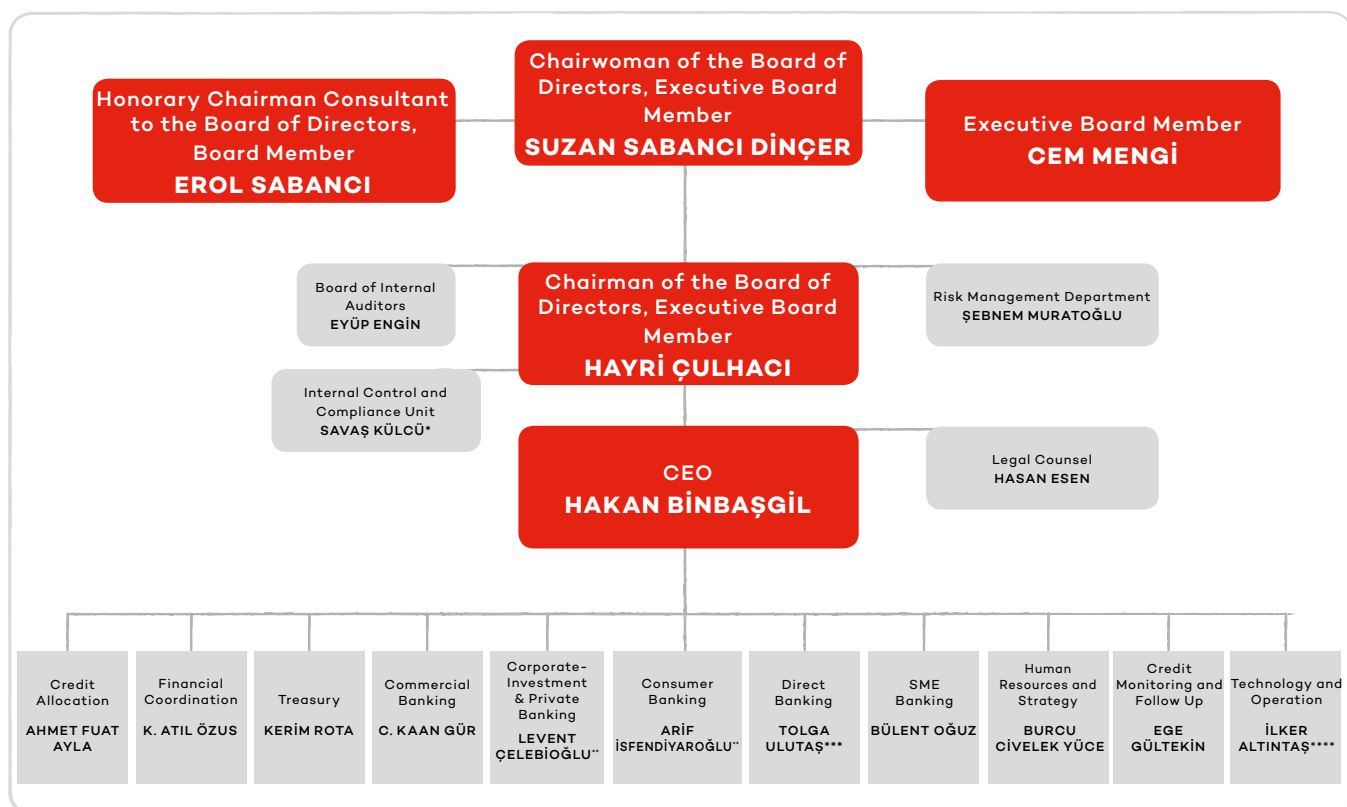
Honorary Chairman Consultant to the Board of Directors, Board Member
EROL SABANCI

Chairwoman of the Board of Directors, Executive Board Member
SUZAN SABANCI DİNÇER

Executive Board Member
CEM MENGİ

Board of Internal Auditors
EYÜP ENGİN

Chairman of the Board of Directors, Executive Board Member
HAYRİ ÇULHACI

Risk Management Department
ŞEBNEM MURATOĞLU

Internal Control and Compliance Unit
SAVAŞ KÜLCÜ*

CEO
HAKAN BİNBAŞGİL

Legal Counsel
HASAN ESEN

Credit Allocation
AHMET FUAT AYLA

Financial Coordination
K. ATIL ÖZUS

Treasury
KERİM ROTA

Commercial Banking
C. KAAN GÜR

Corporate-Investment & Private Banking
LEVENT ÇELEBİOĞLU**

Consumer Banking
ARİF İSFENDİYAROĞLU**

Direct Banking
TOLGA ULUTAŞ***

SME Banking
BÜLENT OĞUZ

Human Resources and Strategy
BURCU CİVELEK YÜCE

Credit Monitoring and Follow Up
EGE GÜLTEKİN

Technology and Operation
İLKER ALTINTAŞ****